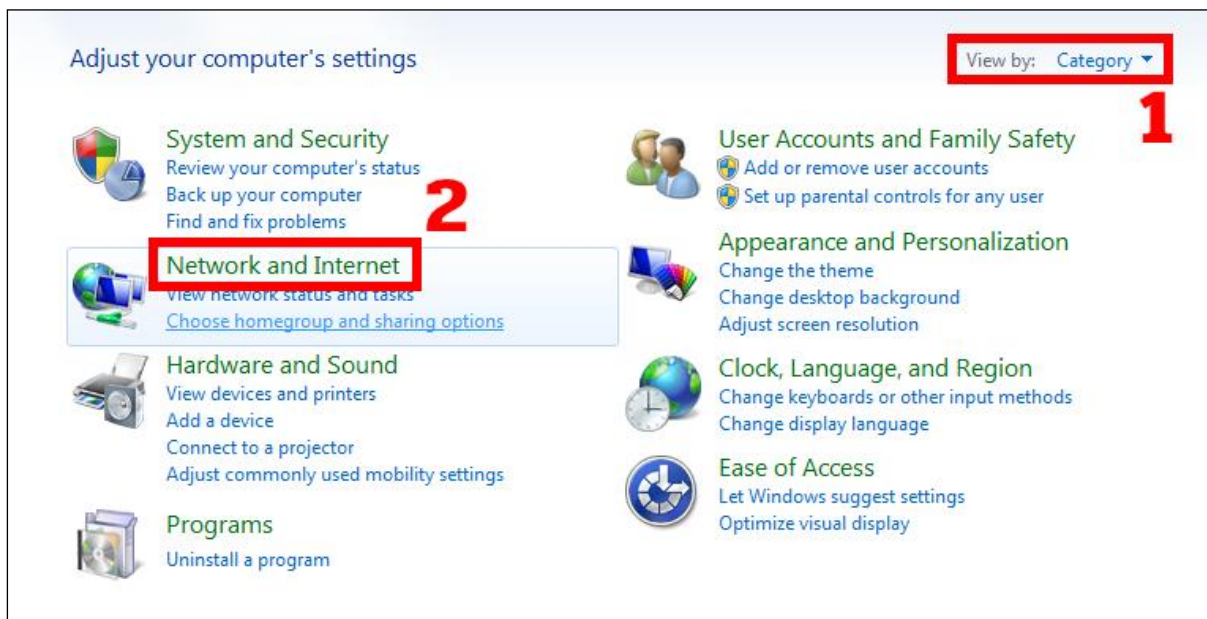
Adjust your computer's settings

View by: Category ▾

1

System and Security
Review your computer's status
Back up your computer
Find and fix problems

2

Network and Internet
View network status and tasks
Choose homegroup and sharing options

Hardware and Sound
View devices and printers
Add a device
Connect to a projector
Adjust commonly used mobility settings

Programs
Uninstall a program

User Accounts and Family Safety
Add or remove user accounts
Set up parental controls for any user

Appearance and Personalization
Change the theme
Change desktop background
Adjust screen resolution

Clock, Language, and Region
Change keyboards or other input methods
Change display language

Ease of Access
Let Windows suggest settings
Optimize visual display